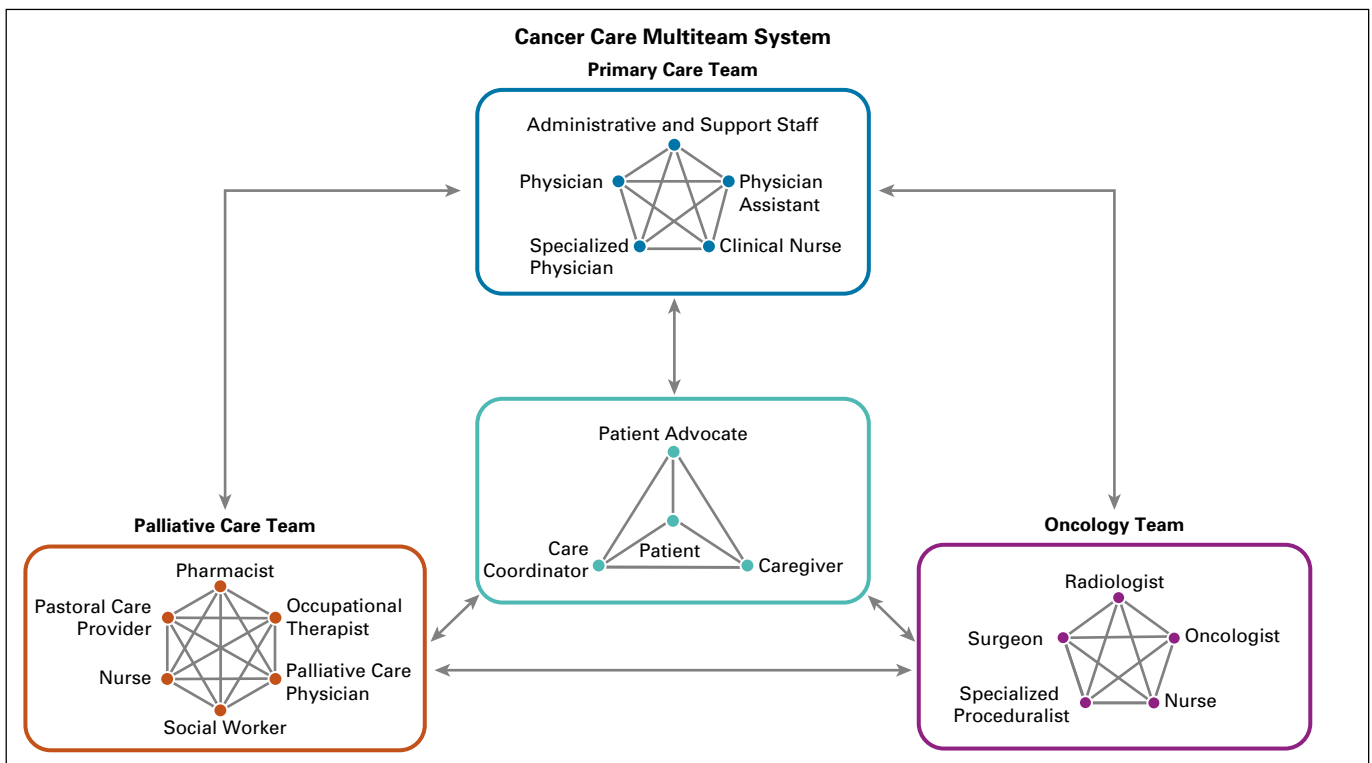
Cancer Care Multiteam System

Primary Care Team

Administrative and Support Staff

Physician

Physician Assistant

Specialized Physician

Clinical Nurse

Patient Advocate

Care Coordinator

Patient

Caregiver

Palliative Care Team

Pharmacist

Pastoral Care Provider

Occupational Therapist

Nurse

Palliative Care Physician

Social Worker

Oncology Team

Radiologist

Surgeon

Oncologist

Specialized Proceduralist

Nurse